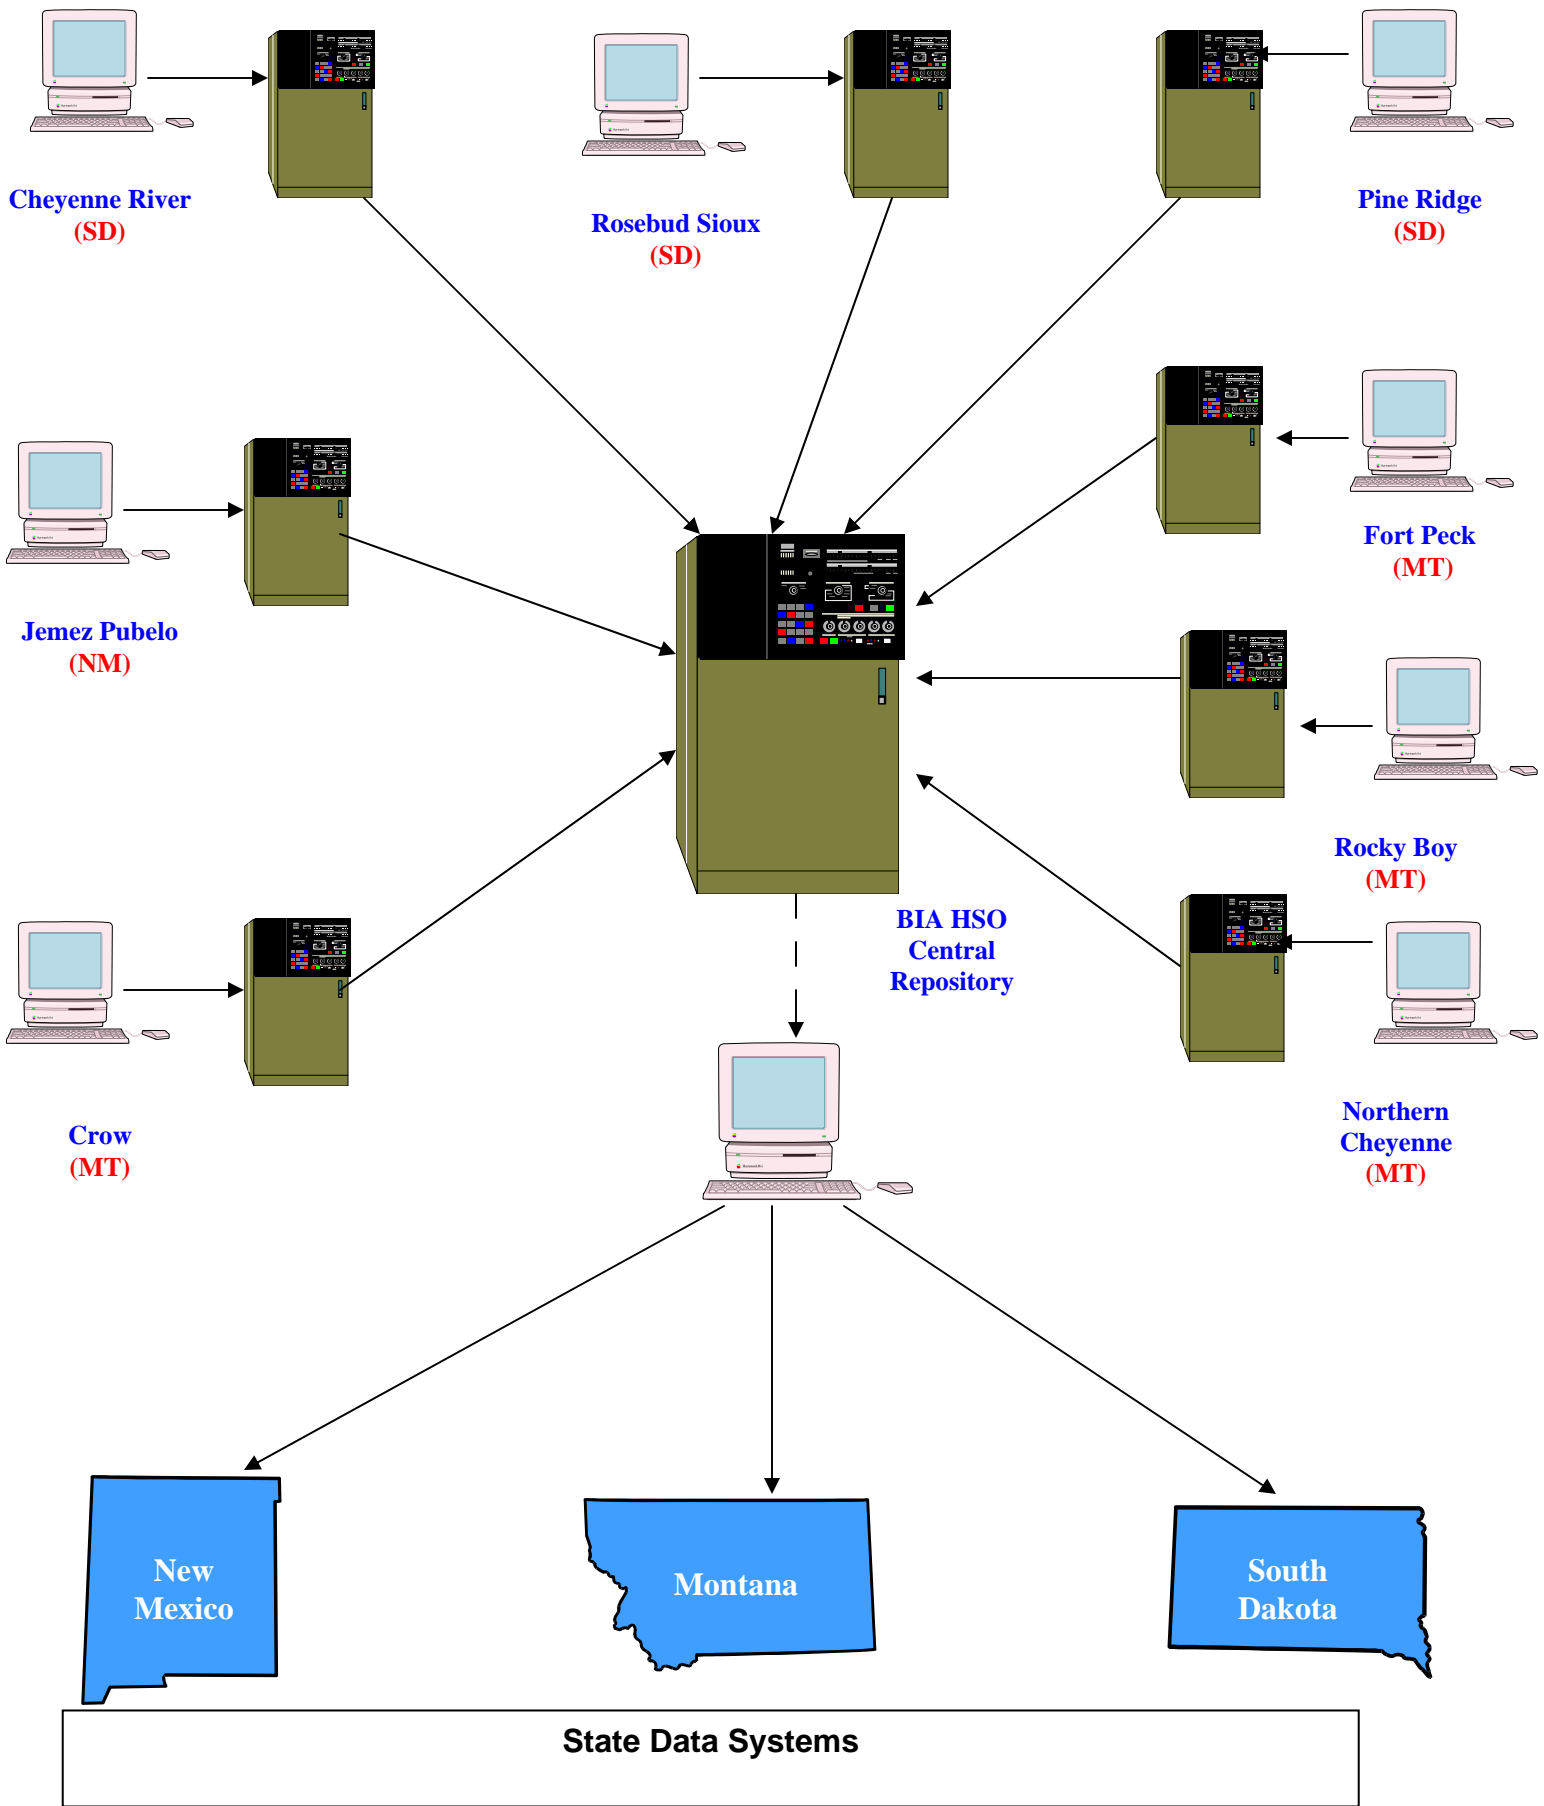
Cheyenne River
(SD)

Rosebud Sioux
(SD)

Pine Ridge
(SD)

Fort Peck
(MT)

Jemez Pubelo
(NM)

Rocky Boy
(MT)

BIA HSO
Central
Repository

Crow
(MT)

Northern
Cheyenne
(MT)

New
Mexico

Montana

South
Dakota

State Data Systems